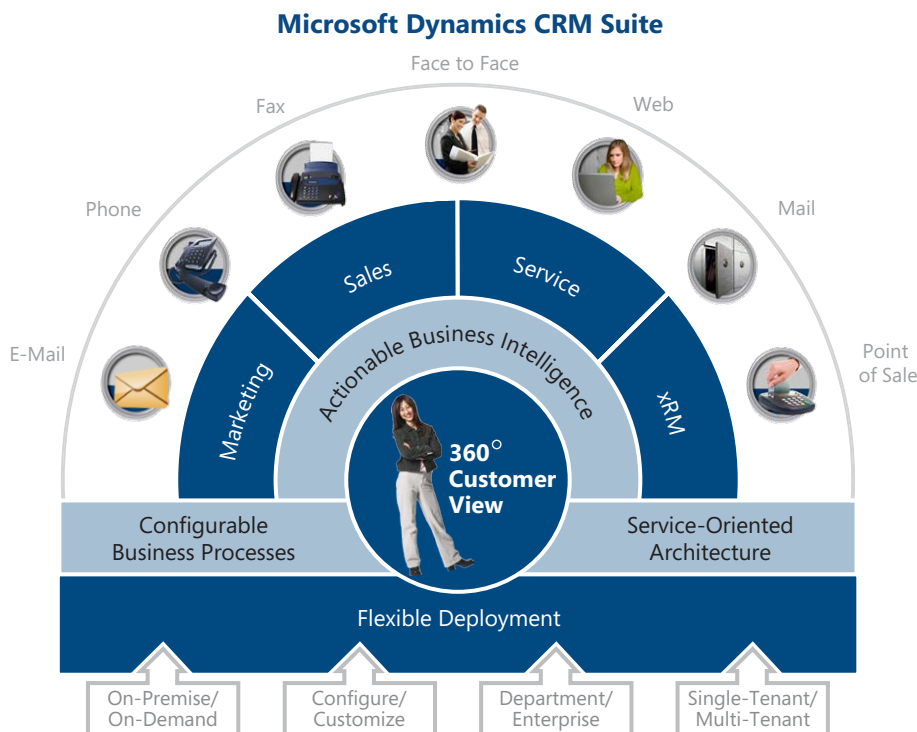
Microsoft Dynamics CRM Suite

Face to Face

Fax

Web

Phone

Mail

E-Mail

Point of Sale

Sales

Service

Marketing

Actionable Business Intelligence

xRM

360° Customer View

Configurable Business Processes

Service-Oriented Architecture

Flexible Deployment

On-Premise/ On-Demand

Configure/ Customize

Department/ Enterprise

Single-Tenant/ Multi-Tenant